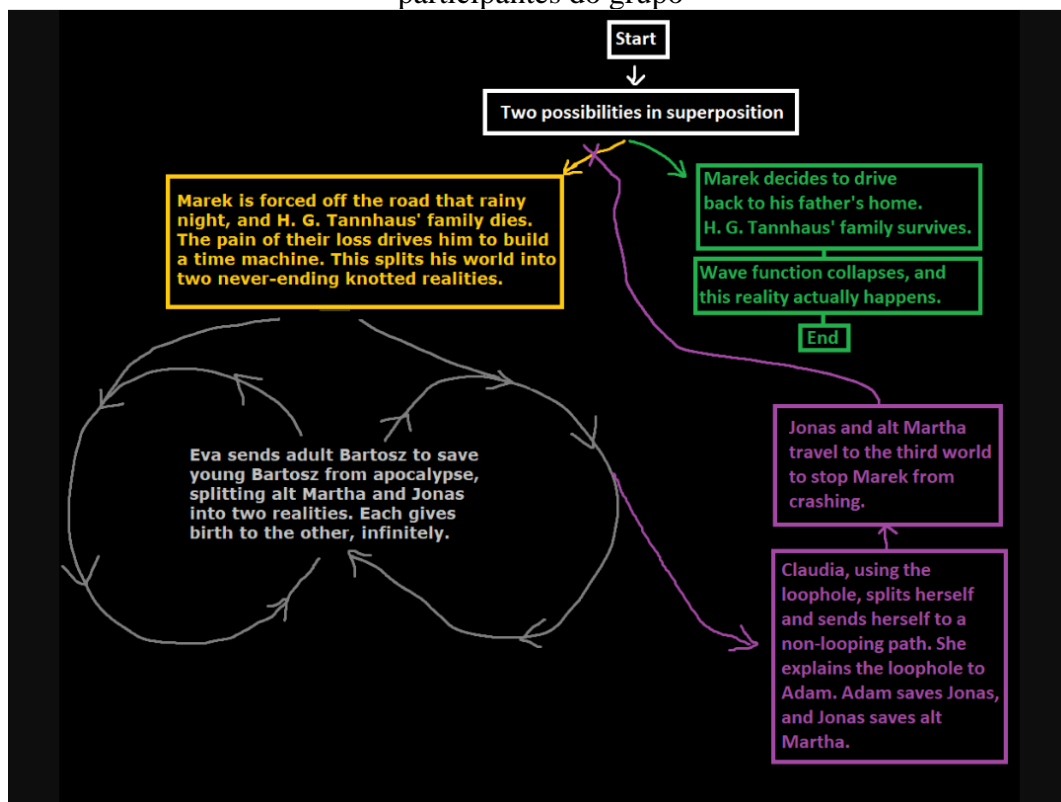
participantes do grupo

Start

Two possibilities in superposition

Marek is forced off the road that rainy night, and H. G. Tannhaus' family dies. The pain of their loss drives him to build a time machine. This splits his world into two never-ending knotted realities.

Marek decides to drive back to his father's home. H. G. Tannhaus' family survives.

Wave function collapses, and this reality actually happens.

End

Eva sends adult Bartosz to save young Bartosz from apocalypse, splitting alt Martha and Jonas into two realities. Each gives birth to the other, infinitely.

Jonas and alt Martha travel to the third world to stop Marek from crashing.

Claudia, using the loophole, splits herself and sends herself to a non-looping path. She explains the loophole to Adam. Adam saves Jonas, and Jonas saves alt Martha.